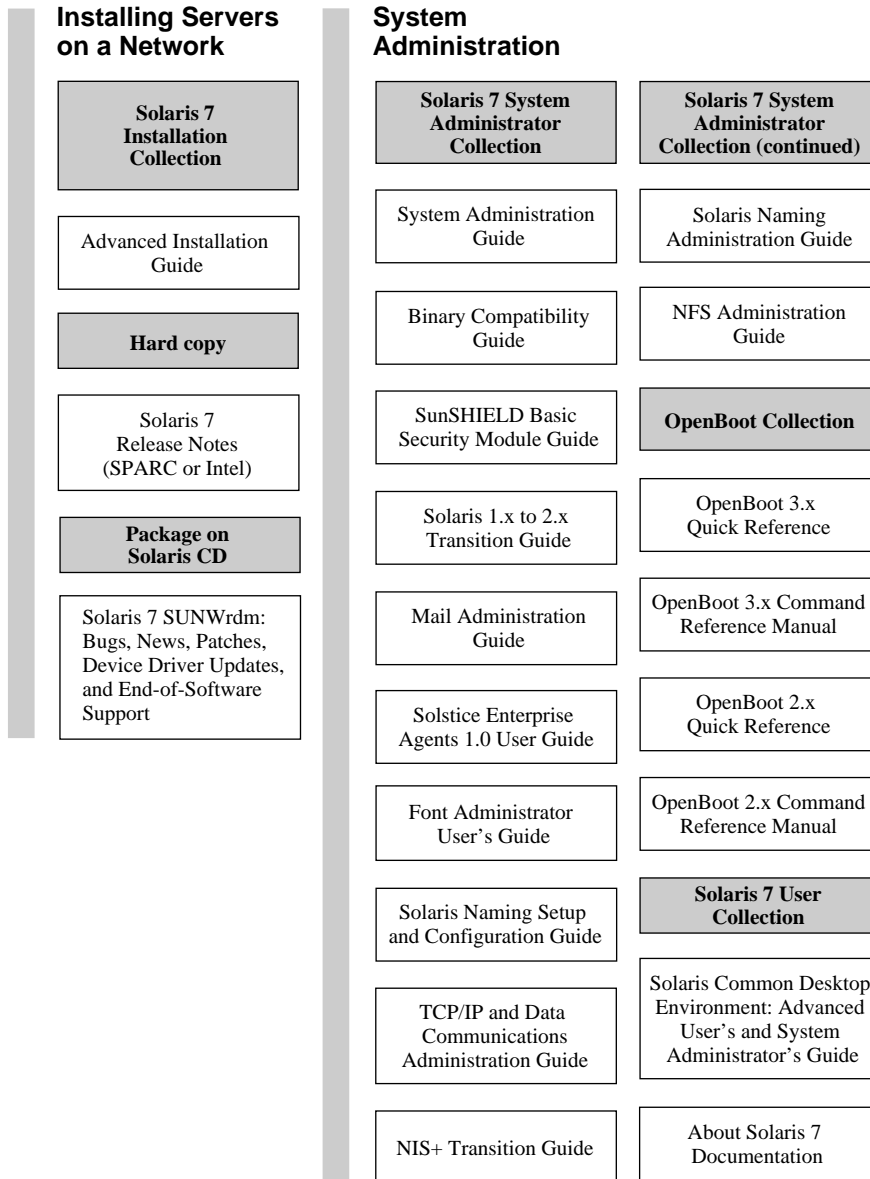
Installing Servers on a Network

Solaris 7 Installation Collection

Advanced Installation Guide

Hard copy

Solaris 7 Release Notes (SPARC or Intel)

Package on Solaris CD

Solaris 7 SUNWrdm: Bugs, News, Patches, Device Driver Updates, and End-of-Software Support

System Administration

Solaris 7 System Administrator Collection

System Administration Guide

Binary Compatibility Guide

SunSHIELD Basic Security Module Guide

Solaris 1.x to 2.x Transition Guide

Mail Administration Guide

Solstice Enterprise Agents 1.0 User Guide

Font Administrator User's Guide

Solaris Naming Setup and Configuration Guide

TCP/IP and Data Communications Administration Guide

NIS+ Transition Guide

Solaris 7 System Administrator Collection (continued)

Solaris Naming Administration Guide

NFS Administration Guide

OpenBoot Collection

OpenBoot 3.x Quick Reference

OpenBoot 3.x Command Reference Manual

OpenBoot 2.x Quick Reference

OpenBoot 2.x Command Reference Manual

Solaris 7 User Collection

Solaris Common Desktop Environment: Advanced User's and System Administrator's Guide

About Solaris 7 Documentation